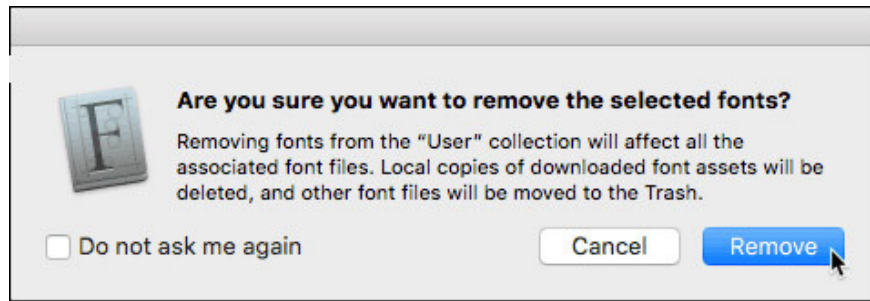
F

Are you sure you want to remove the selected fonts?

Removing fonts from the “User” collection will affect all the associated font files. Local copies of downloaded font assets will be deleted, and other font files will be moved to the Trash.

Do not ask me again

Cancel

Remove